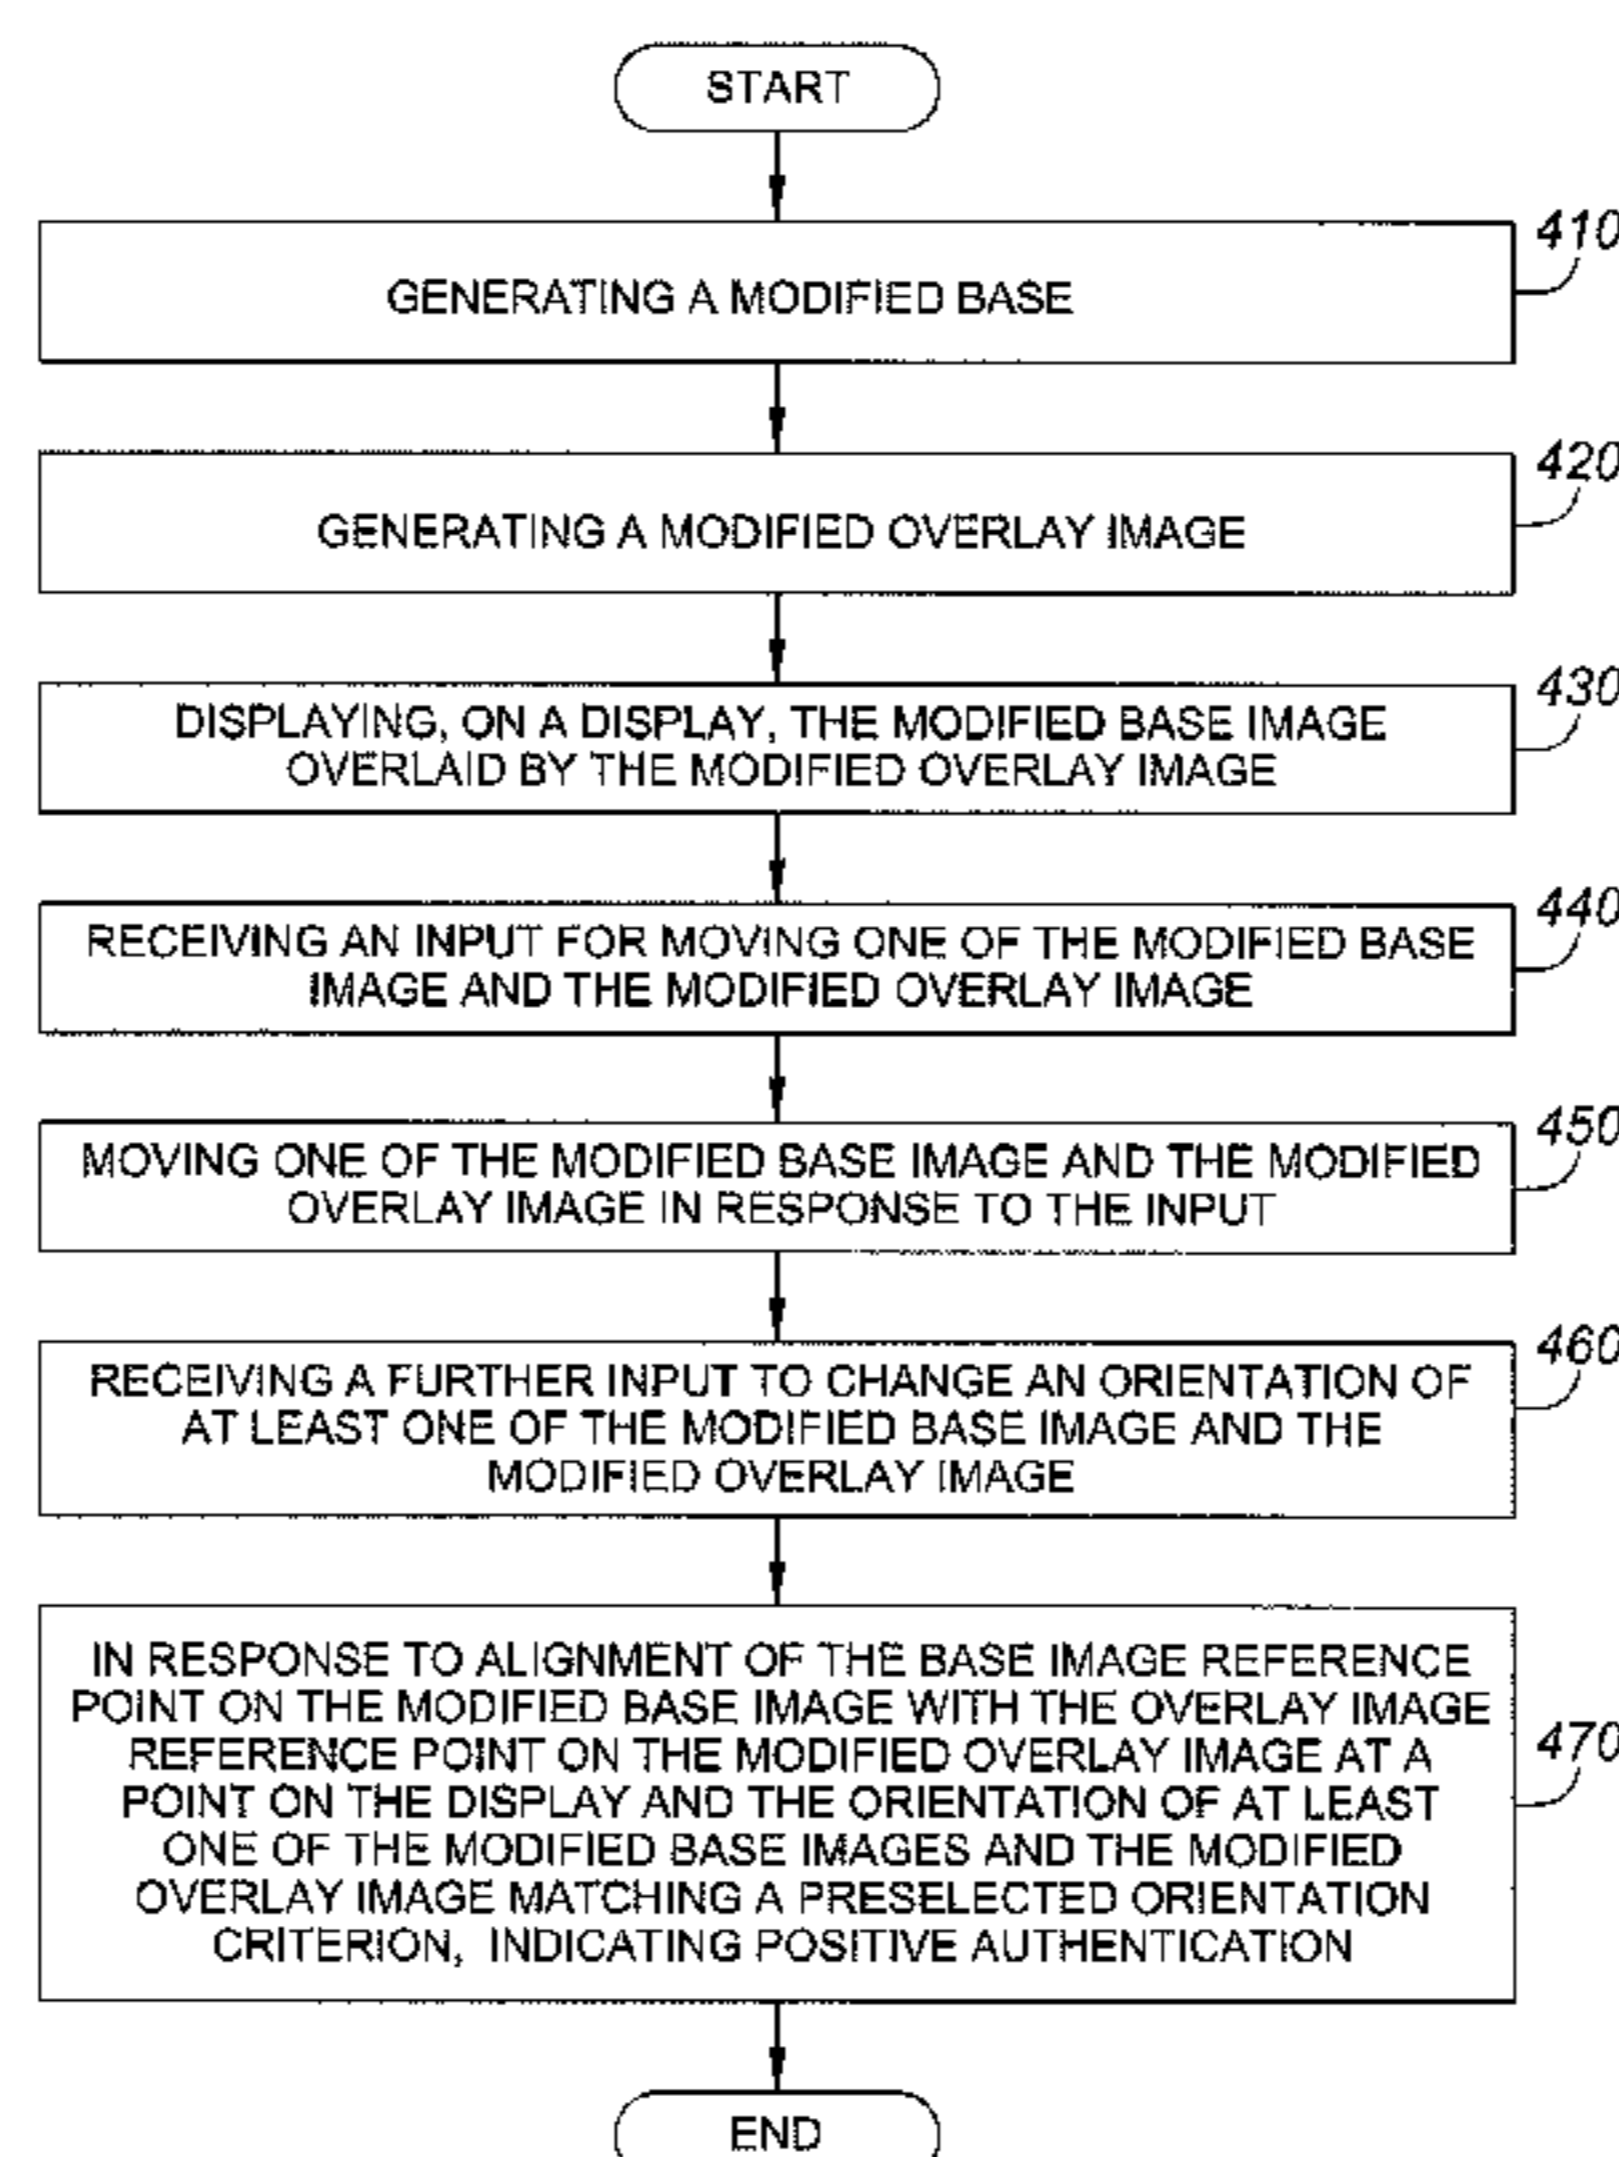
START

410

GENERATING A MODIFIED BASE

420

GENERATING A MODIFIED OVERLAY IMAGE

430

DISPLAYING, ON A DISPLAY, THE MODIFIED BASE IMAGE OVERLAID BY THE MODIFIED OVERLAY IMAGE

440

RECEIVING AN INPUT FOR MOVING ONE OF THE MODIFIED BASE IMAGE AND THE MODIFIED OVERLAY IMAGE

450

MOVING ONE OF THE MODIFIED BASE IMAGE AND THE MODIFIED OVERLAY IMAGE IN RESPONSE TO THE INPUT

460

RECEIVING A FURTHER INPUT TO CHANGE AN ORIENTATION OF AT LEAST ONE OF THE MODIFIED BASE IMAGE AND THE MODIFIED OVERLAY IMAGE

470

IN RESPONSE TO ALIGNMENT OF THE BASE IMAGE REFERENCE POINT ON THE MODIFIED BASE IMAGE WITH THE OVERLAY IMAGE REFERENCE POINT ON THE MODIFIED OVERLAY IMAGE AT A POINT ON THE DISPLAY AND THE ORIENTATION OF AT LEAST ONE OF THE MODIFIED BASE IMAGES AND THE MODIFIED OVERLAY IMAGE MATCHING A PRESELECTED ORIENTATION CRITERION, INDICATING POSITIVE AUTHENTICATION

END